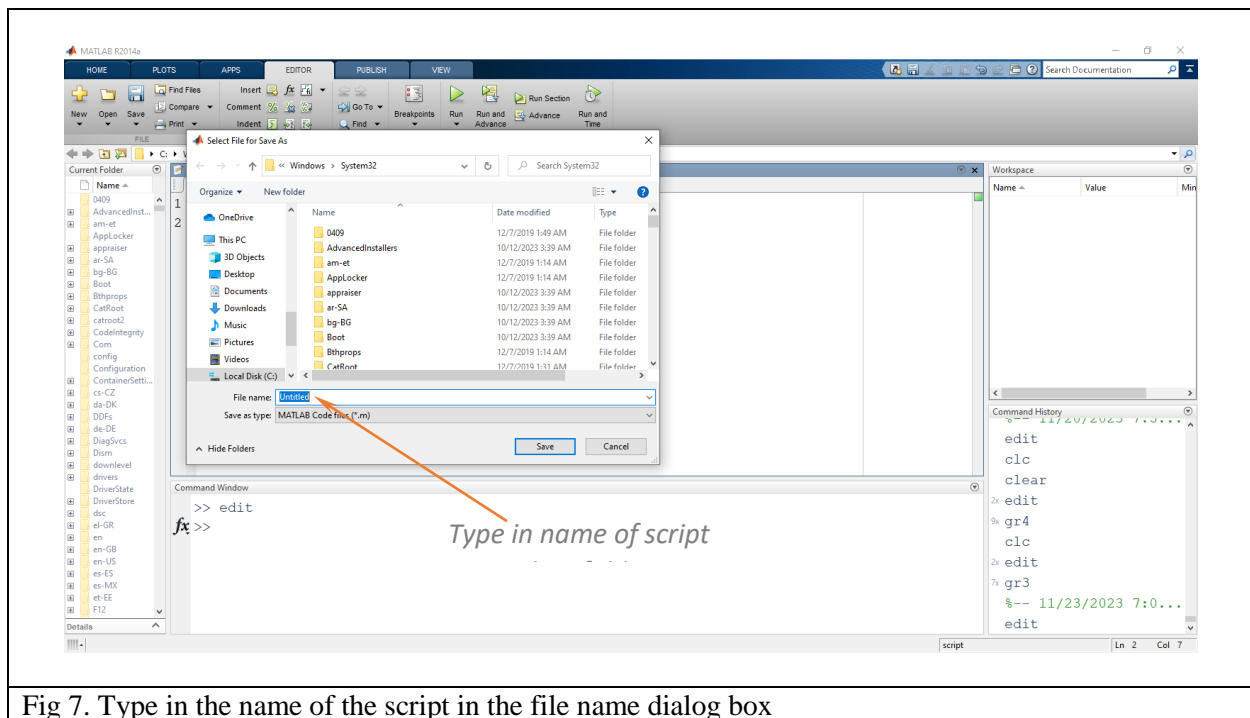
MATLAB R2014a

HOME PLOTS APPS EDITOR PUBLISH VIEW

Search Documentation

New Open Save Find Files Compare Print Insert Comment Indent Go To Find Breakpoints Run Run and Advance Run Section Advance Run and Time

FILE

Current Folder

Name

0409
AdvancedInst...
am-et
AppLocker
appraiser
ar-SA
bg-BG
Boot
Bthprops
CatRoot
catroot2
CodeIntegrity
Com
config
Configuration
ContainerSetti...
cs-CZ
da-DK
DDFs
de-DE
DiagSvcs
Dism
downlevel
drivers
DriverState
DriverStore
dsc
el-GR
en
en-GB
en-US
es-ES
es-MX
et-EE
F12

Details

1
2

Select File for Save As

« Windows › System32

Search System32

Organize New folder

OneDrive
This PC
3D Objects
Desktop
Documents
Downloads
Music
Pictures
Videos
Local Disk (C:)

| Name | Date modified | Type |
|---|---|---|
| 0409 | 12/7/2019 1:49 AM | File folder |
| AdvancedInstallers | 10/12/2023 3:39 AM | File folder |
| am-et | 12/7/2019 1:14 AM | File folder |
| AppLocker | 12/7/2019 1:14 AM | File folder |
| appraiser | 10/12/2023 3:39 AM | File folder |
| ar-SA | 10/12/2023 3:39 AM | File folder |
| bg-BG | 10/12/2023 3:39 AM | File folder |
| Boot | 10/12/2023 3:39 AM | File folder |
| Bthprops | 12/7/2019 1:14 AM | File folder |
| CatRoot | 12/7/2019 1:31 AM | File folder |

File name: Untitled

Save as type: MATLAB Code files (*.m)

Hide Folders

Save Cancel

Type in name of script

Command Window

>> edit
fx >>

Workspace

Name Value Min

Command History

%-- 11/20/2023 7:3...
edit
clc
clear
2x edit
9x gr4
clc
2x edit
7x gr3
%-- 11/23/2023 7:0...
edit

script Ln 2 Col 7

Fig 7. Type in the name of the script in the file name dialog box